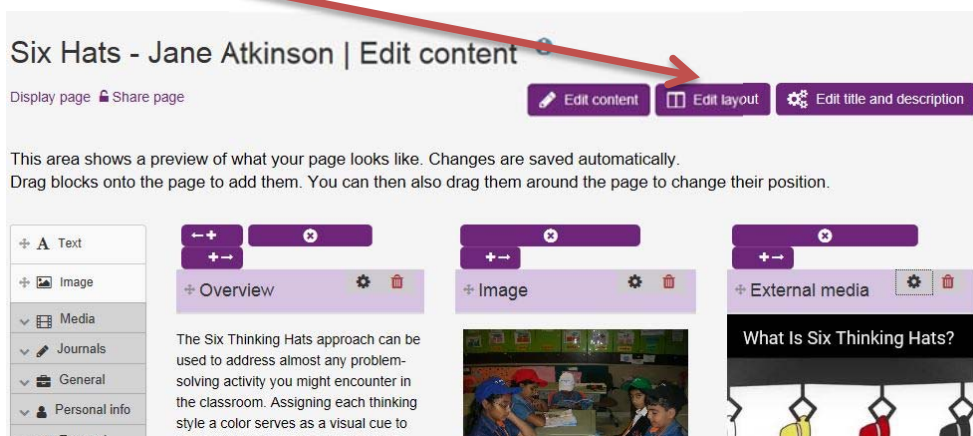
Six Hats - Jane Atkinson | Edit content

Display page Share page

Edit content Edit layout Edit title and description

This area shows a preview of what your page looks like. Changes are saved automatically.
Drag blocks onto the page to add them. You can then also drag them around the page to change their position.

Text
Image
Media
Journals
General
Personal info

Overview

The Six Thinking Hats approach can be used to address almost any problem-solving activity you might encounter in the classroom. Assigning each thinking style a color serves as a visual cue to

Image

External media

What Is Six Thinking Hats?